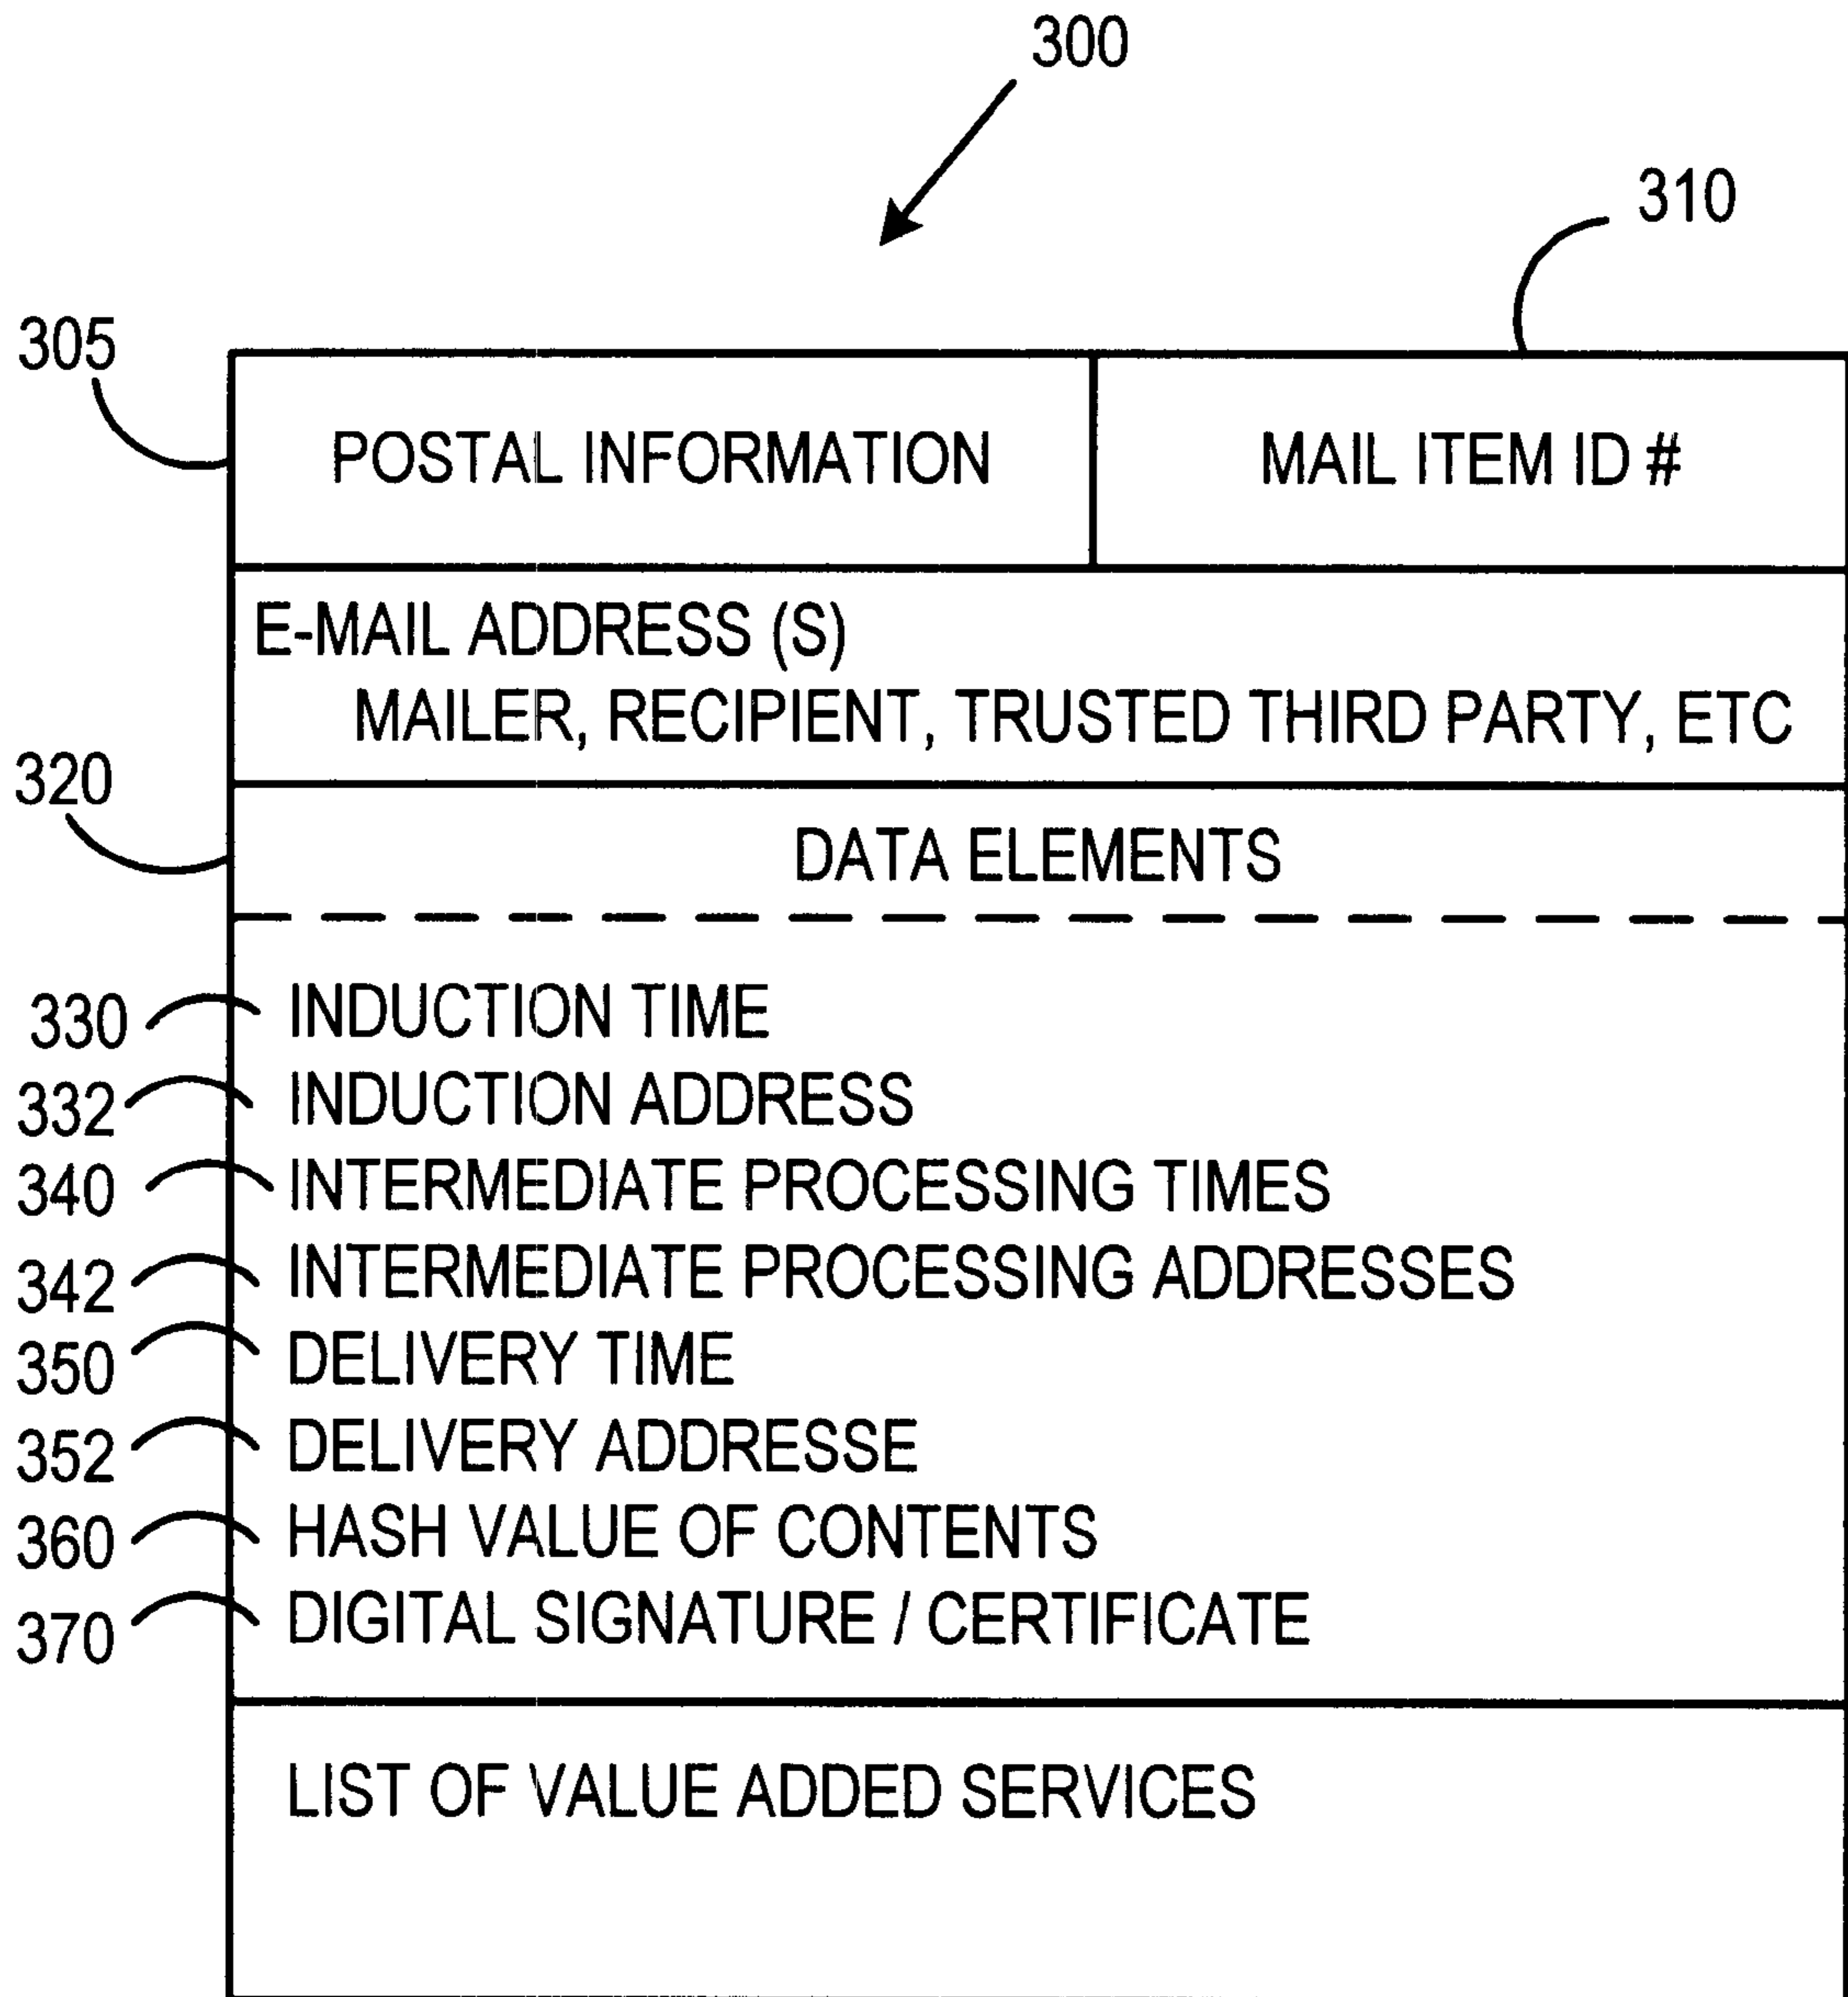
300

310

305

POSTAL INFORMATION

MAIL ITEM ID #

E-MAIL ADDRESS (S)
MAILER, RECIPIENT, TRUSTED THIRD PARTY, ETC

320

DATA ELEMENTS

330 INDUCTION TIME
332 INDUCTION ADDRESS
340 INTERMEDIATE PROCESSING TIMES
342 INTERMEDIATE PROCESSING ADDRESSES
350 DELIVERY TIME
352 DELIVERY ADDRESSE
360 HASH VALUE OF CONTENTS
370 DIGITAL SIGNATURE / CERTIFICATE

LIST OF VALUE ADDED SERVICES